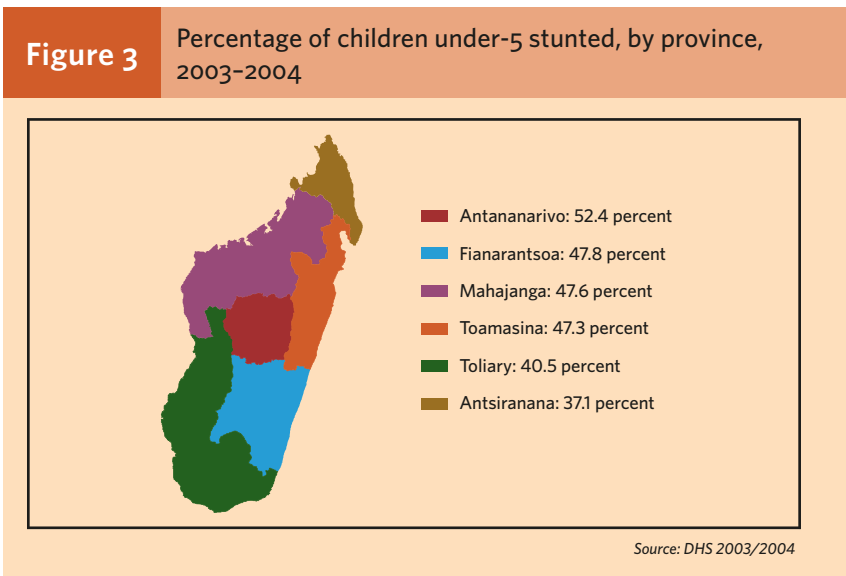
Figure 3

Percentage of children under-5 stunted, by province, 2003–2004

Antananarivo: 52.4 percent
Fianarantsoa: 47.8 percent
Mahajanga: 47.6 percent
Toamasina: 47.3 percent
Toliary: 40.5 percent
Antsiranana: 37.1 percent

Source: DHS 2003/2004